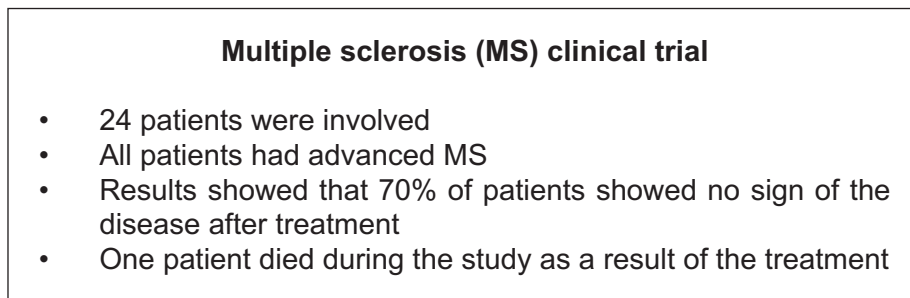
**Multiple sclerosis (MS) clinical trial**

- 24 patients were involved
- All patients had advanced MS
- Results showed that 70% of patients showed no sign of the disease after treatment
- One patient died during the study as a result of the treatment